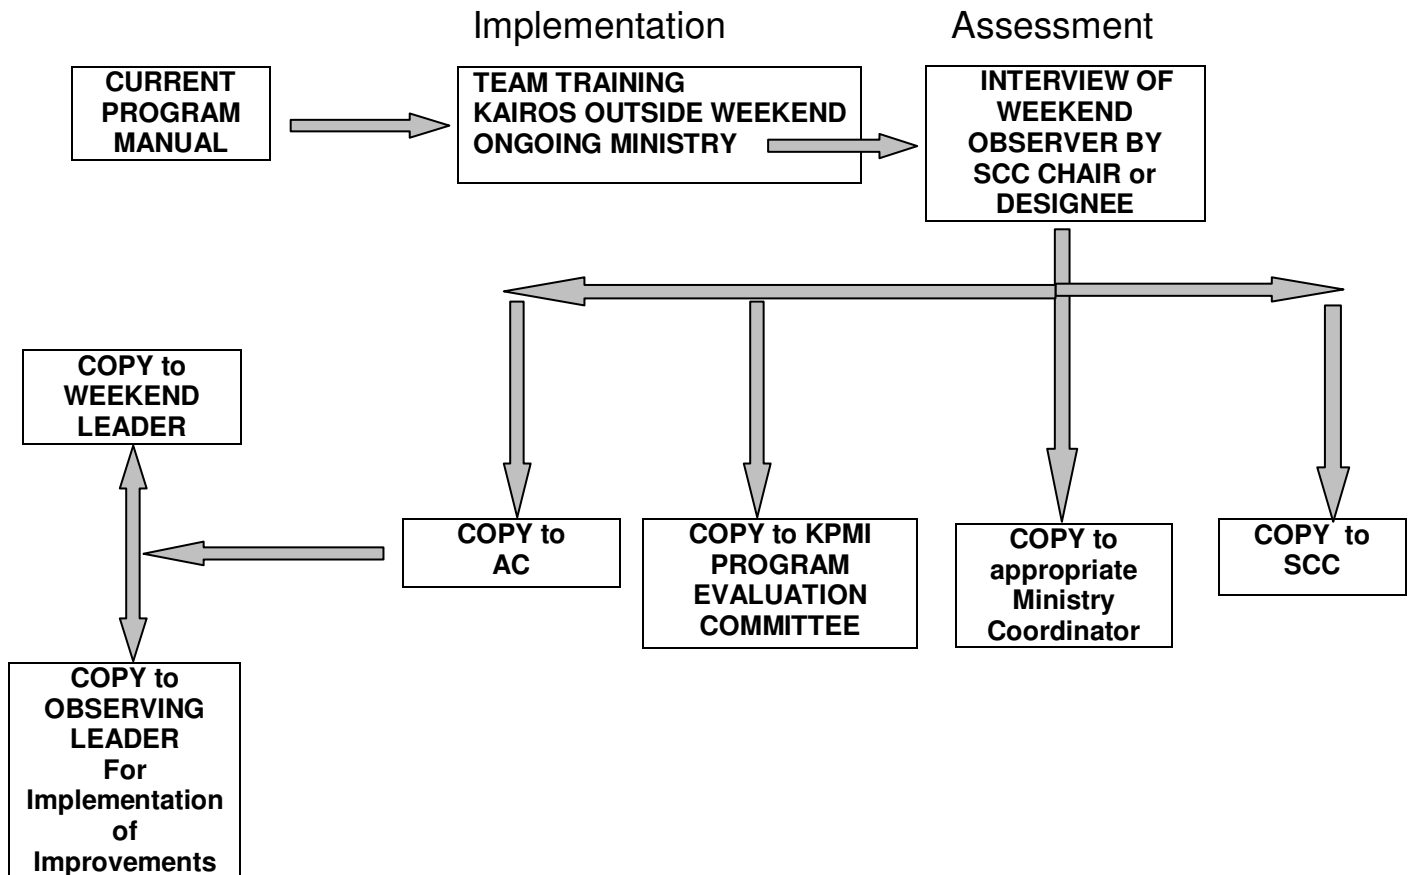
Implementation

Assessment

CURRENT PROGRAM MANUAL

TEAM TRAINING
KAIROS OUTSIDE WEEKEND
ONGOING MINISTRY

INTERVIEW OF WEEKEND OBSERVER BY SCC CHAIR or DESIGNEE

COPY to WEEKEND LEADER

COPY to AC

COPY to KPMI PROGRAM EVALUATION COMMITTEE

COPY to appropriate Ministry Coordinator

COPY to SCC

COPY to OBSERVING LEADER For Implementation of Improvements